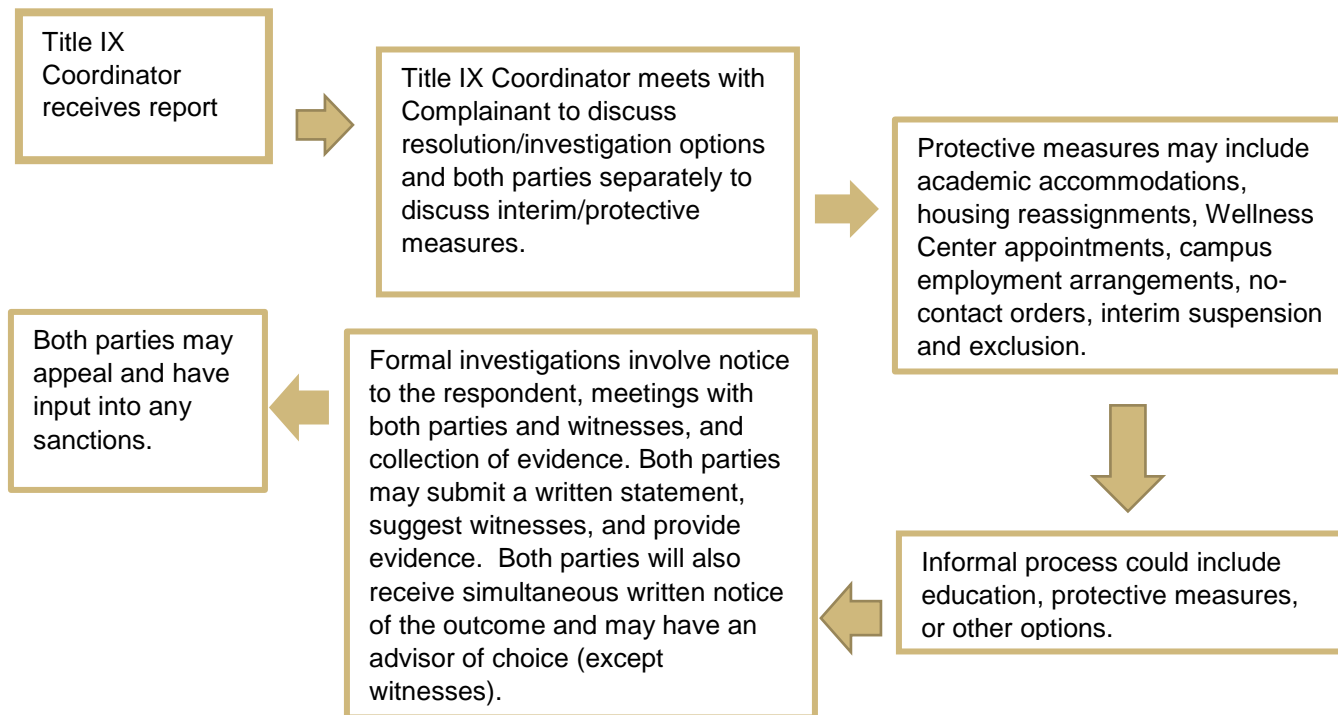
Title IX Coordinator receives report

Title IX Coordinator meets with Complainant to discuss resolution/investigation options and both parties separately to discuss interim/protective measures.

Protective measures may include academic accommodations, housing reassignments, Wellness Center appointments, campus employment arrangements, no-contact orders, interim suspension and exclusion.

Informal process could include education, protective measures, or other options.

Formal investigations involve notice to the respondent, meetings with both parties and witnesses, and collection of evidence. Both parties may submit a written statement, suggest witnesses, and provide evidence. Both parties will also receive simultaneous written notice of the outcome and may have an advisor of choice (except witnesses).

Both parties may appeal and have input into any sanctions.